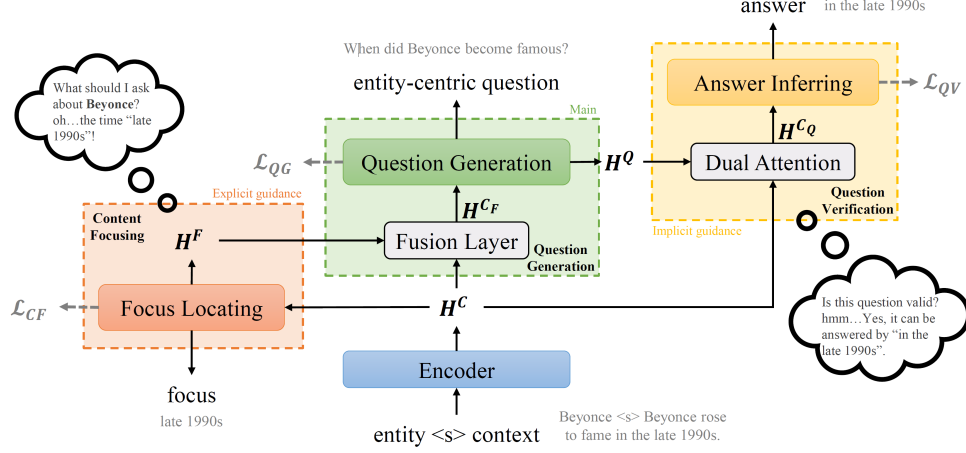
answer

in the late 1990s

What should I ask about **Beyonce**? oh…the time "late 1990s"!

When did Beyonce become famous?

entity-centric question

Main

Answer Inferring

$\mathcal{L}_{QV}$

$H^{C_Q}$

$\mathcal{L}_{QG}$

Question Generation

$H^Q$

Dual Attention

Question Verification

Explicit guidance

$H^{C_F}$

Content Focusing

$H^F$

Fusion Layer

Question Generation

Implicit guidance

$\mathcal{L}_{CF}$

Focus Locating

$H^C$

Is this question valid? hmm…Yes, it can be answered by "in the late 1990s".

Encoder

focus

late 1990s

Beyonce <s> Beyonce rose to fame in the late 1990s.

entity <s> context